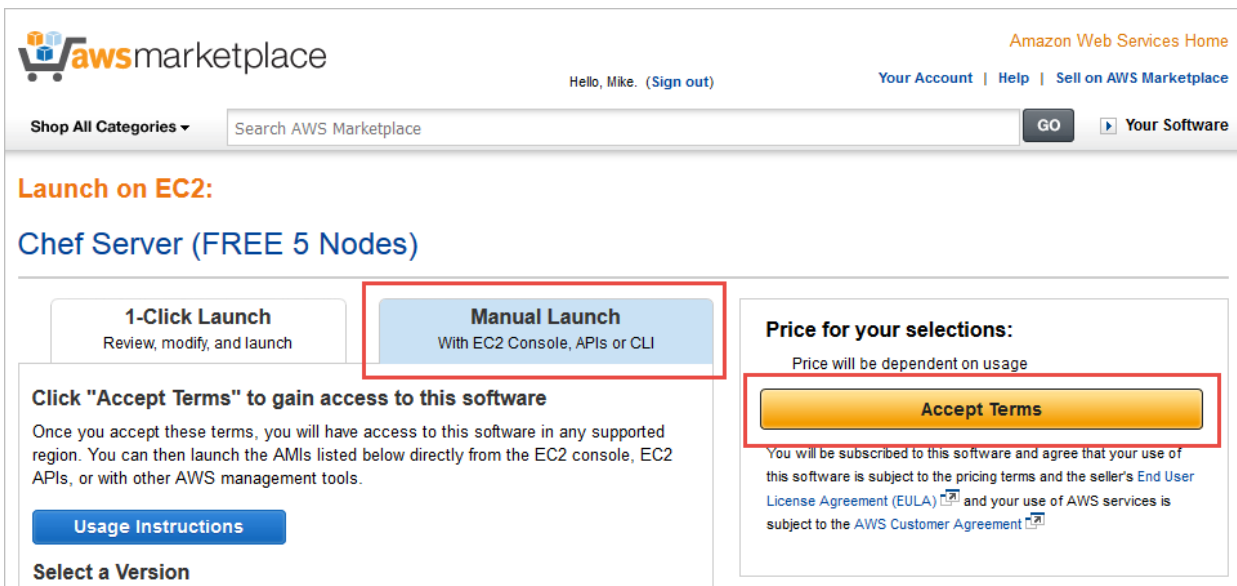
awsmarketplace

Hello, Mike. (Sign out)

Amazon Web Services Home

Your Account | Help | Sell on AWS Marketplace

Shop All Categories

Search AWS Marketplace

GO

Your Software

Launch on EC2:

Chef Server (FREE 5 Nodes)

1-Click Launch
Review, modify, and launch

Manual Launch
With EC2 Console, APIs or CLI

Click "Accept Terms" to gain access to this software

Once you accept these terms, you will have access to this software in any supported region. You can then launch the AMIs listed below directly from the EC2 console, EC2 APIs, or with other AWS management tools.

Usage Instructions

Select a Version

Price for your selections:

Price will be dependent on usage

Accept Terms

You will be subscribed to this software and agree that your use of this software is subject to the pricing terms and the seller's End User License Agreement (EULA) and your use of AWS services is subject to the AWS Customer Agreement